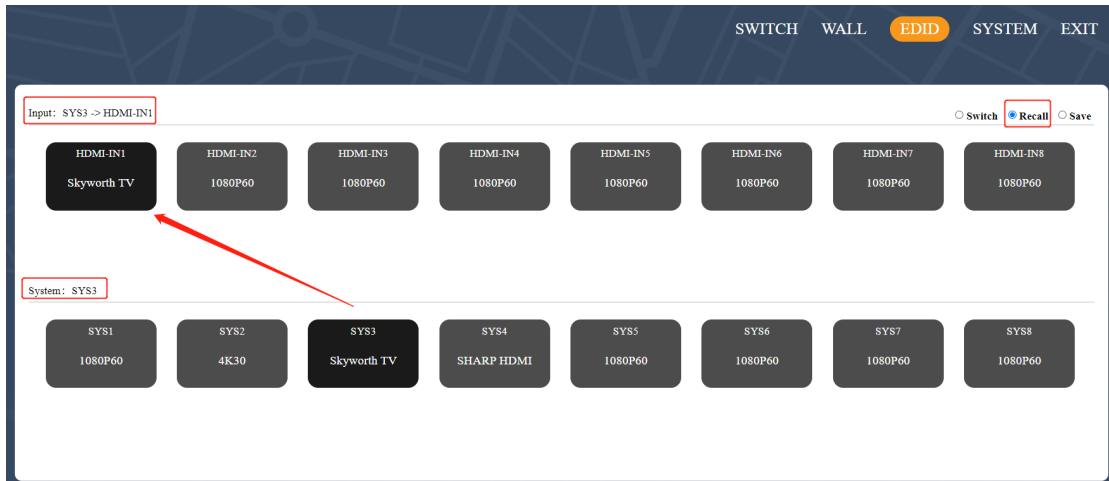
SWITCH WALL EDID SYSTEM EXIT

Input: SYS3 -> HDMI-IN1

Switch Recall Save

| HDMI-IN1 | HDMI-IN2 | HDMI-IN3 | HDMI-IN4 | HDMI-IN5 | HDMI-IN6 | HDMI-IN7 | HDMI-IN8 |
|---|---|---|---|---|---|---|---|
| Skyworth TV | 1080P60 | 1080P60 | 1080P60 | 1080P60 | 1080P60 | 1080P60 | 1080P60 |

System: SYS3

| SYS1 | SYS2 | SYS3 | SYS4 | SYS5 | SYS6 | SYS7 | SYS8 |
|---|---|---|---|---|---|---|---|
| 1080P60 | 4K30 | Skyworth TV | SHARP HDMI | 1080P60 | 1080P60 | 1080P60 | 1080P60 |